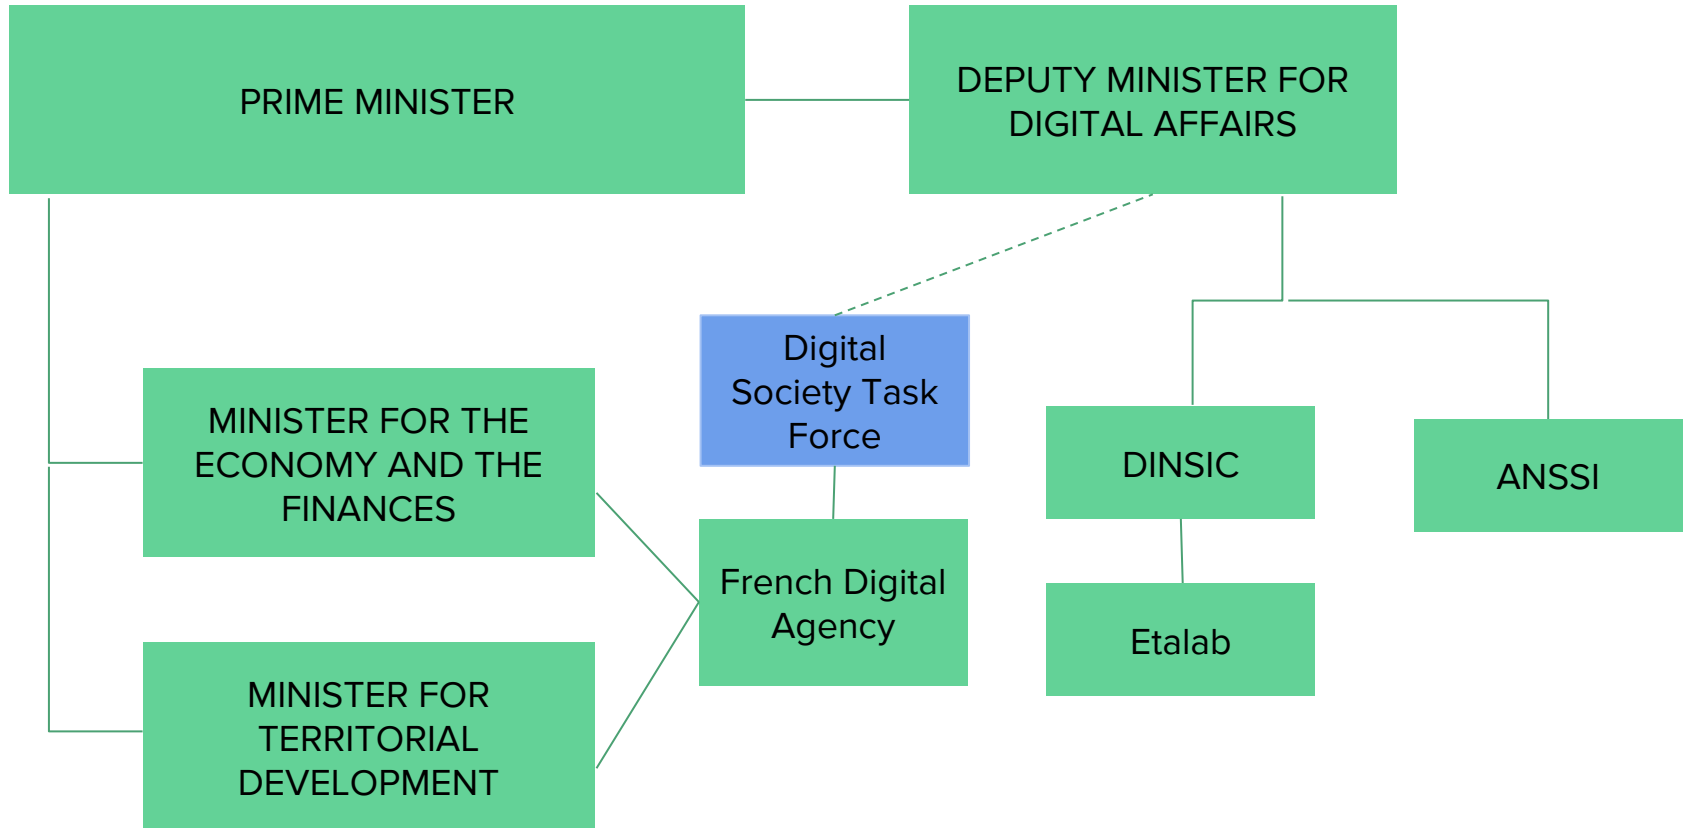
PRIME MINISTER

DEPUTY MINISTER FOR DIGITAL AFFAIRS

Digital Society Task Force

MINISTER FOR THE ECONOMY AND THE FINANCES

DINSIC

ANSSI

French Digital Agency

Etalab

MINISTER FOR TERRITORIAL DEVELOPMENT